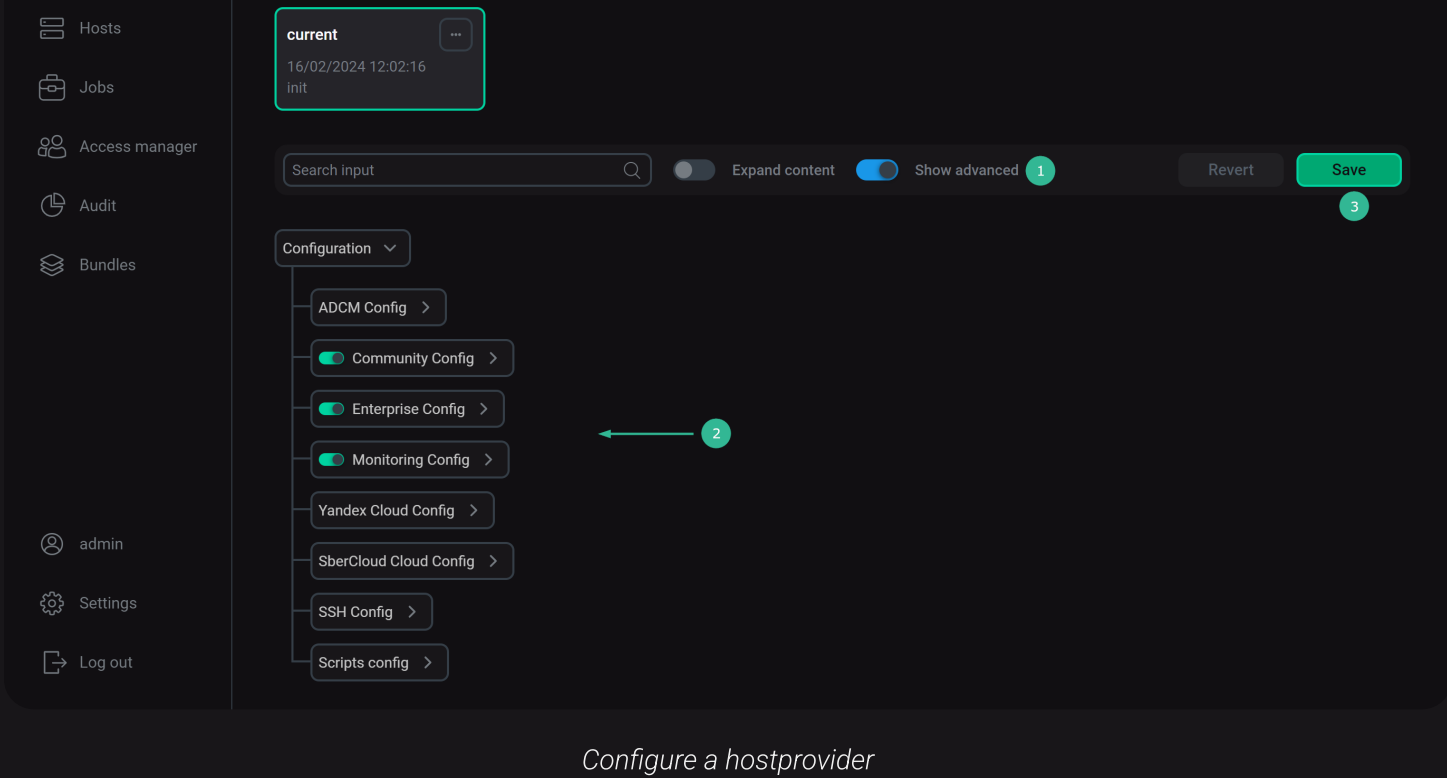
Hosts
Jobs
Access manager
Audit
Bundles

current
16/02/2024 12:02:16
init

Search input
Expand content
Show advanced 1
Revert
Save
3

Configuration
ADCM Config
Community Config
Enterprise Config
Monitoring Config
Yandex Cloud Config
SberCloud Cloud Config
SSH Config
Scripts config

2

admin
Settings
Log out

Configure a hostprovider